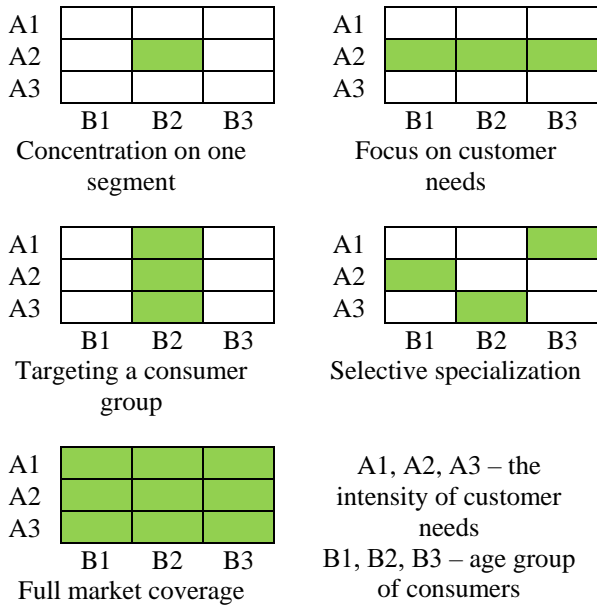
A1
A2
A3
B1 B2 B3
Concentration on one segment

A1
A2
A3
B1 B2 B3
Focus on customer needs

A1
A2
A3
B1 B2 B3
Targeting a consumer group

A1
A2
A3
B1 B2 B3
Selective specialization

A1
A2
A3
B1 B2 B3
Full market coverage

A1, A2, A3 – the intensity of customer needs
B1, B2, B3 – age group of consumers